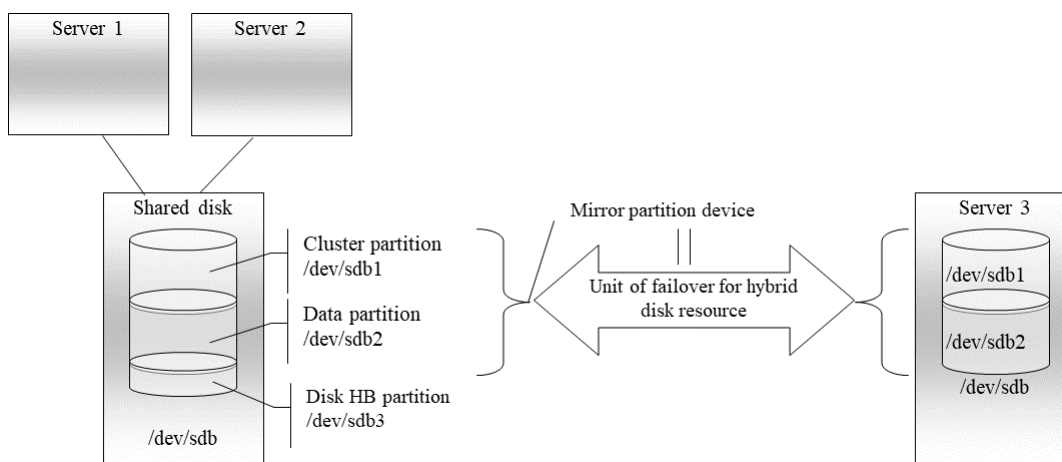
Server 1

Server 2

Shared disk

Cluster partition
/dev/sdb1

Data partition
/dev/sdb2

Disk HB partition
/dev/sdb3

/dev/sdb

Mirror partition device

Unit of failover for hybrid disk resource

Server 3

/dev/sdb1

/dev/sdb2

/dev/sdb